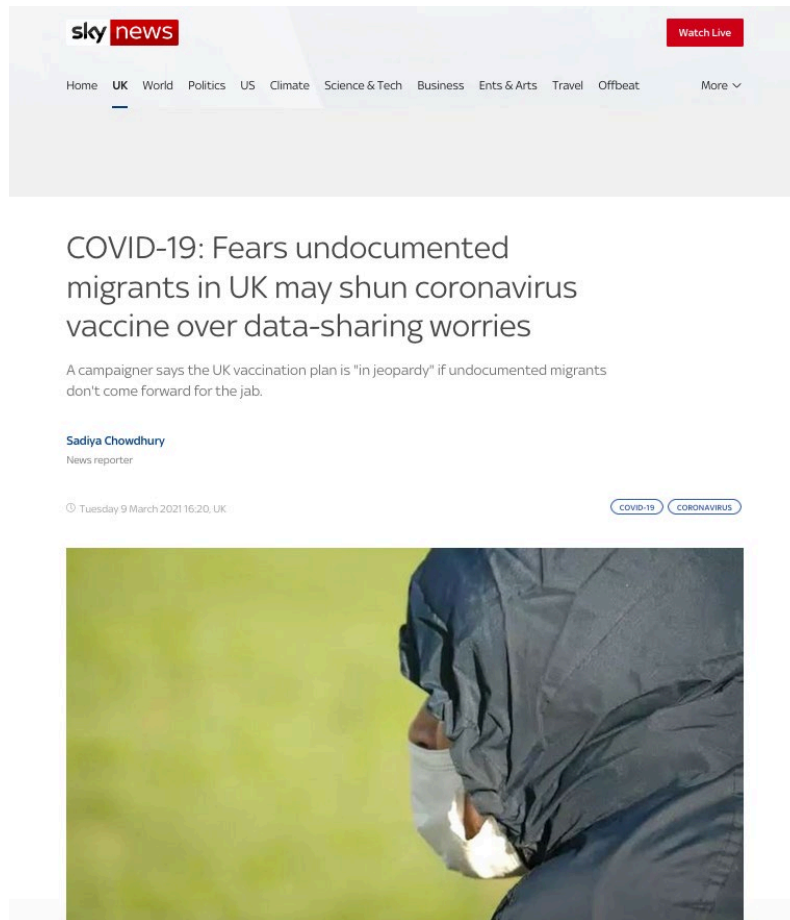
sky news

Watch Live

Home UK World Politics US Climate Science & Tech Business Ents & Arts Travel Offbeat More

COVID-19: Fears undocumented migrants in UK may shun coronavirus vaccine over data-sharing worries

A campaigner says the UK vaccination plan is "in jeopardy" if undocumented migrants don't come forward for the jab.

Sadiya Chowdhury
News reporter

Tuesday 9 March 2021 16:20, UK

COVID-19 CORONAVIRUS